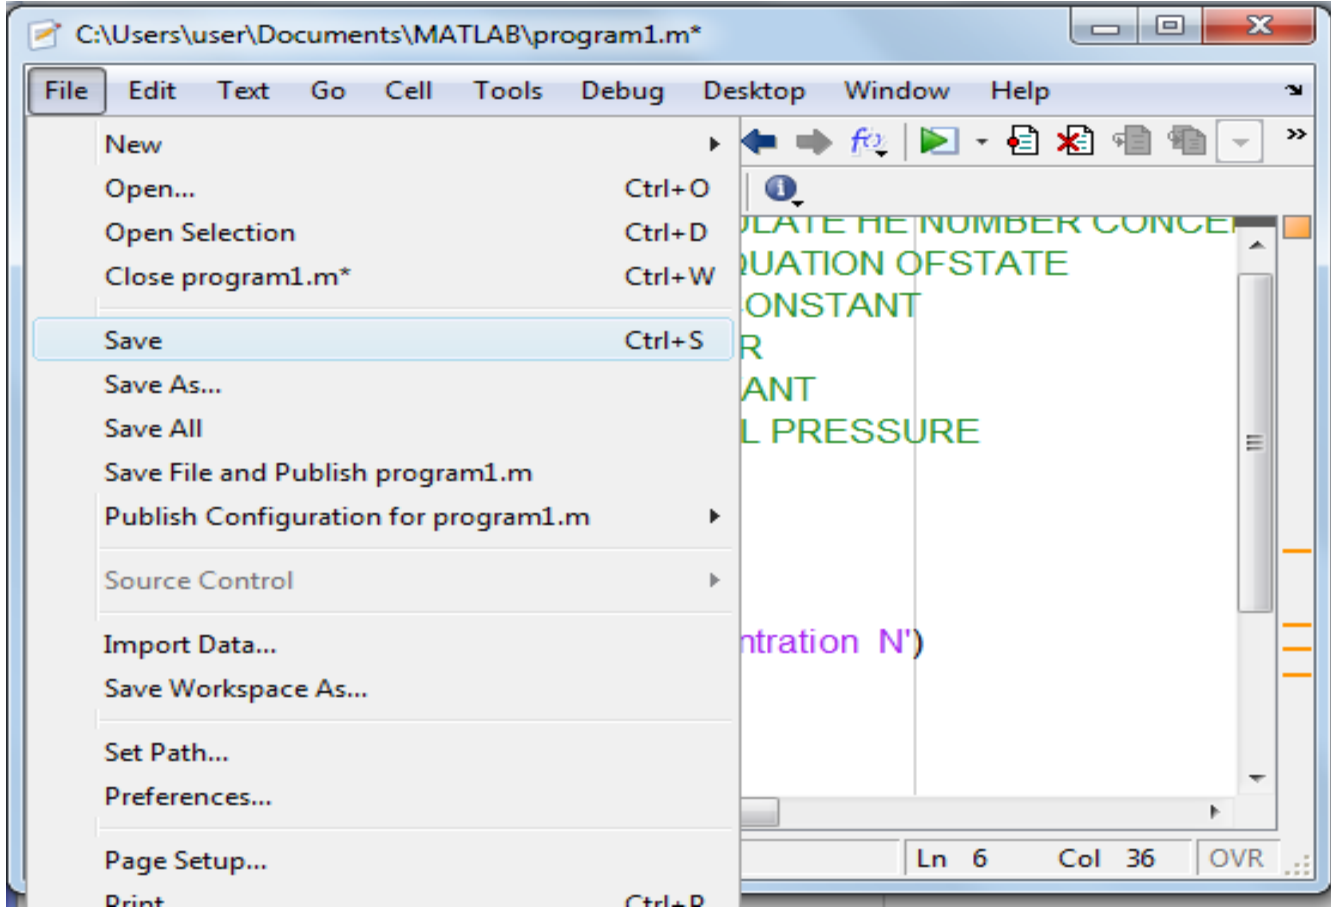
C:\Users\user\Documents\MATLAB\program1.m*

File Edit Text Go Cell Tools Debug Desktop Window Help

New
Open... Ctrl+O
Open Selection Ctrl+D
Close program1.m* Ctrl+W
Save Ctrl+S
Save As...
Save All
Save File and Publish program1.m
Publish Configuration for program1.m
Source Control
Import Data...
Save Workspace As...
Set Path...
Preferences...
Page Setup...
Print Ctrl+P

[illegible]LATE HE NUMBER CONCE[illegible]
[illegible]UATION OFSTATE
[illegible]ONSTANT
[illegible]R
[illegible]ANT
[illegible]L PRESSURE
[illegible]ntration N')

Ln 6 Col 36 OVR